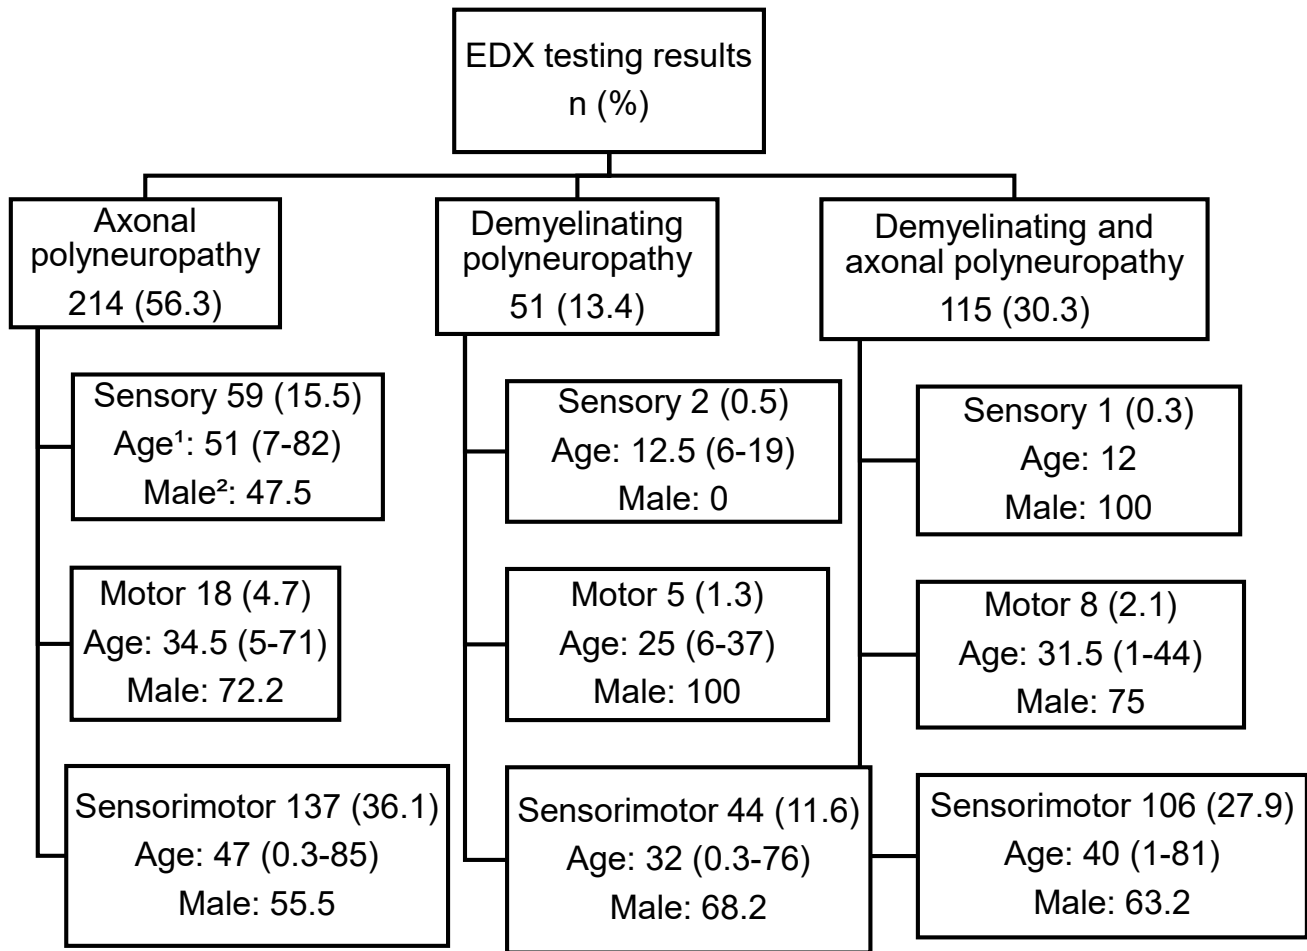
EDX testing results
n (%)

Axonal polyneuropathy
214 (56.3)

Sensory 59 (15.5)
Age¹: 51 (7-82)
Male²: 47.5

Motor 18 (4.7)
Age: 34.5 (5-71)
Male: 72.2

Sensorimotor 137 (36.1)
Age: 47 (0.3-85)
Male: 55.5

Demyelinating polyneuropathy
51 (13.4)

Sensory 2 (0.5)
Age: 12.5 (6-19)
Male: 0

Motor 5 (1.3)
Age: 25 (6-37)
Male: 100

Sensorimotor 44 (11.6)
Age: 32 (0.3-76)
Male: 68.2

Demyelinating and axonal polyneuropathy
115 (30.3)

Sensory 1 (0.3)
Age: 12
Male: 100

Motor 8 (2.1)
Age: 31.5 (1-44)
Male: 75

Sensorimotor 106 (27.9)
Age: 40 (1-81)
Male: 63.2